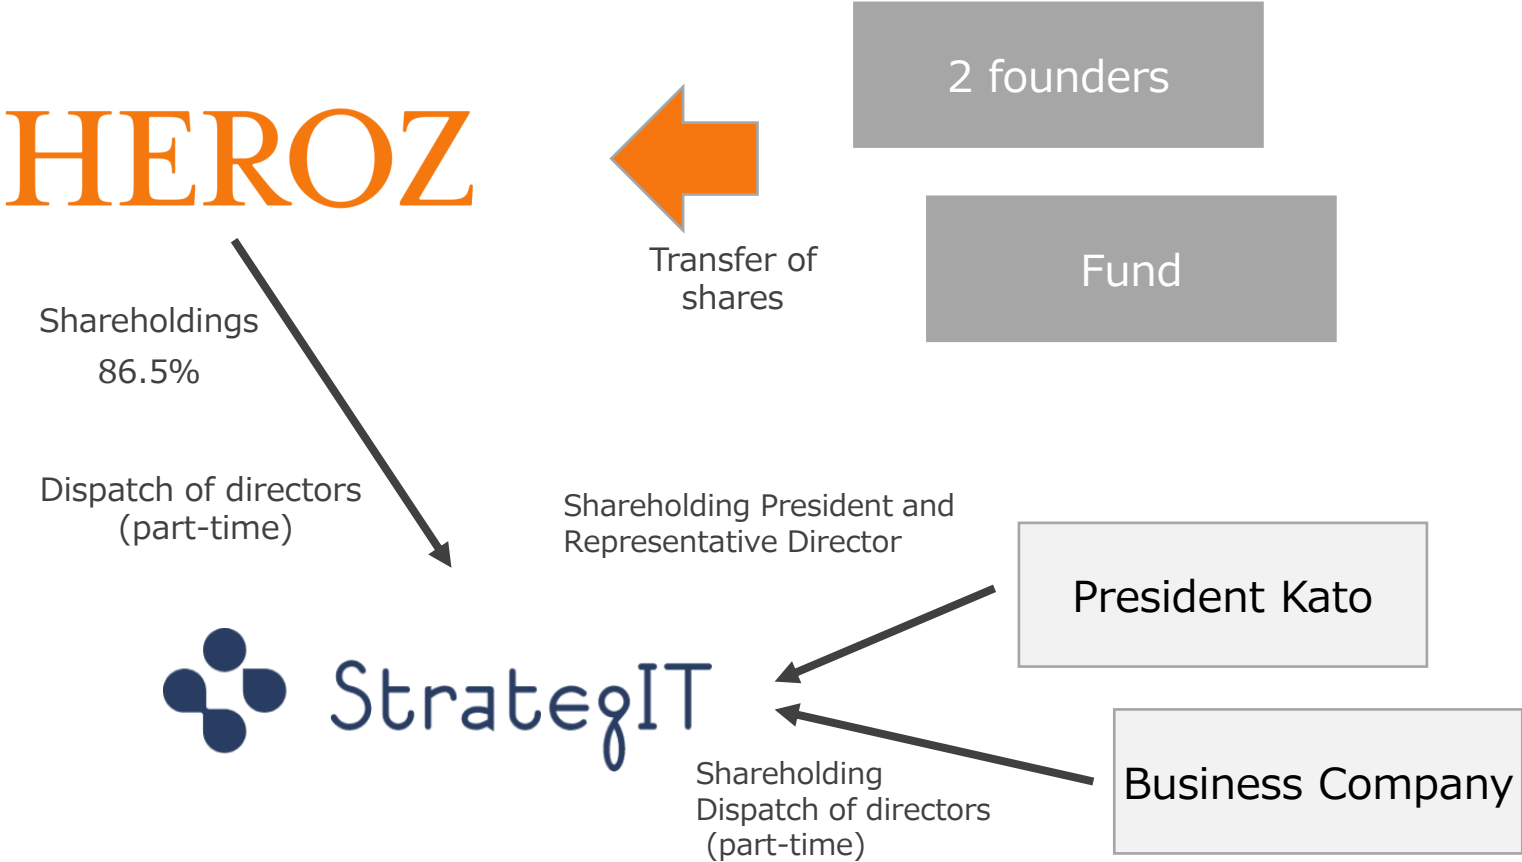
HEROZ

2 founders

Fund

Transfer of shares

Shareholdings 86.5%

Dispatch of directors (part-time)

Shareholding President and Representative Director

President Kato

StrategIT

Business Company

Shareholding Dispatch of directors (part-time)